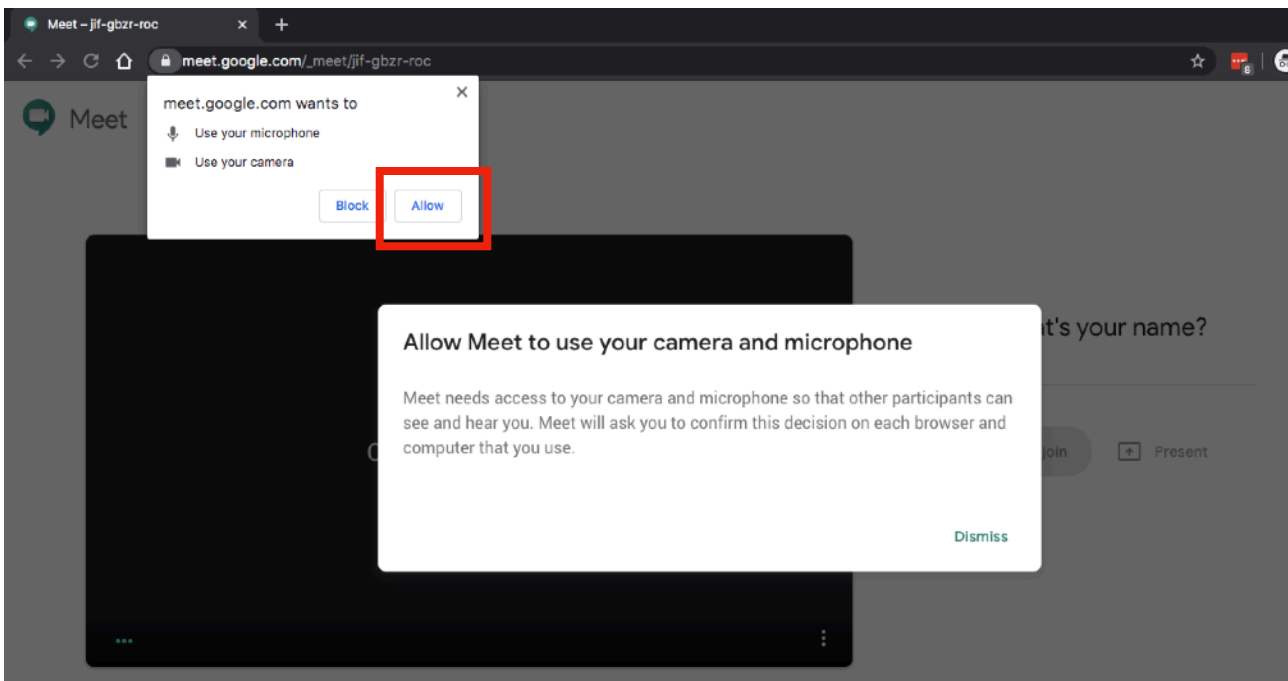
Meet – jif-gbzr-roc

meet.google.com/_meet/jif-gbzr-roc

Meet

meet.google.com wants to

Use your microphone

Use your camera

Block

Allow

Allow Meet to use your camera and microphone

Meet needs access to your camera and microphone so that other participants can see and hear you. Meet will ask you to confirm this decision on each browser and computer that you use.

Dismiss

t's your name?

Join

Present